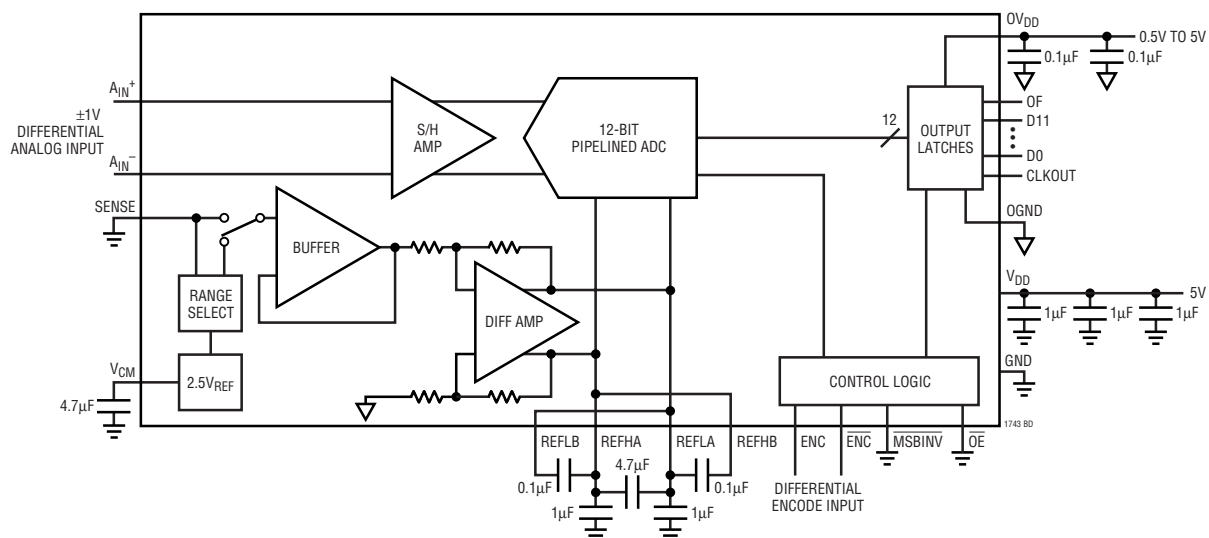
$A_{IN}^+$

±1V DIFFERENTIAL ANALOG INPUT

$A_{IN}^-$

S/H AMP

12-BIT PIPELINED ADC

12

OUTPUT LATCHES

$OV_{DD}$

0.5V TO 5V

0.1µF

0.1µF

OF

D11

D0

CLKOUT

OGND

SENSE

BUFFER

RANGE SELECT

DIFF AMP

$V_{DD}$

5V

1µF

1µF

1µF

GND

$V_{CM}$

4.7µF

$2.5V_{REF}$

CONTROL LOGIC

1743 BD

REFLB

REFHA

REFLA

REFHB

ENC

$\overline{ENC}$

$\overline{MSBINV}$

$\overline{OE}$

0.1µF

4.7µF

0.1µF

1µF

1µF

DIFFERENTIAL ENCODE INPUT